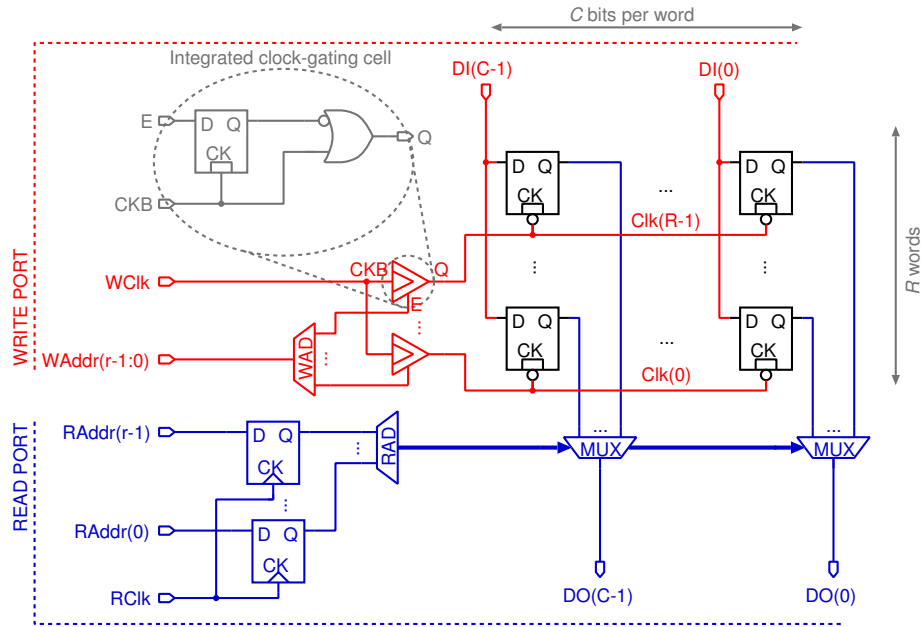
C bits per word

Integrated clock-gating cell

E

D Q

CK

Q

CKB

DI(C-1)

DI(0)

D Q

CK

...

D Q

CK

Clk(R-1)

R words

WRITE PORT

WClk

CKB

Q

E

⋮

⋮

⋮

D Q

CK

...

D Q

CK

WAddr(r-1:0)

WAD

⋮

Clk(0)

READ PORT

RAddr(r-1)

D Q

CK

⋮

RAD

...

MUX

...

MUX

⋮

RAddr(0)

D Q

CK

RClk

DO(C-1)

DO(0)